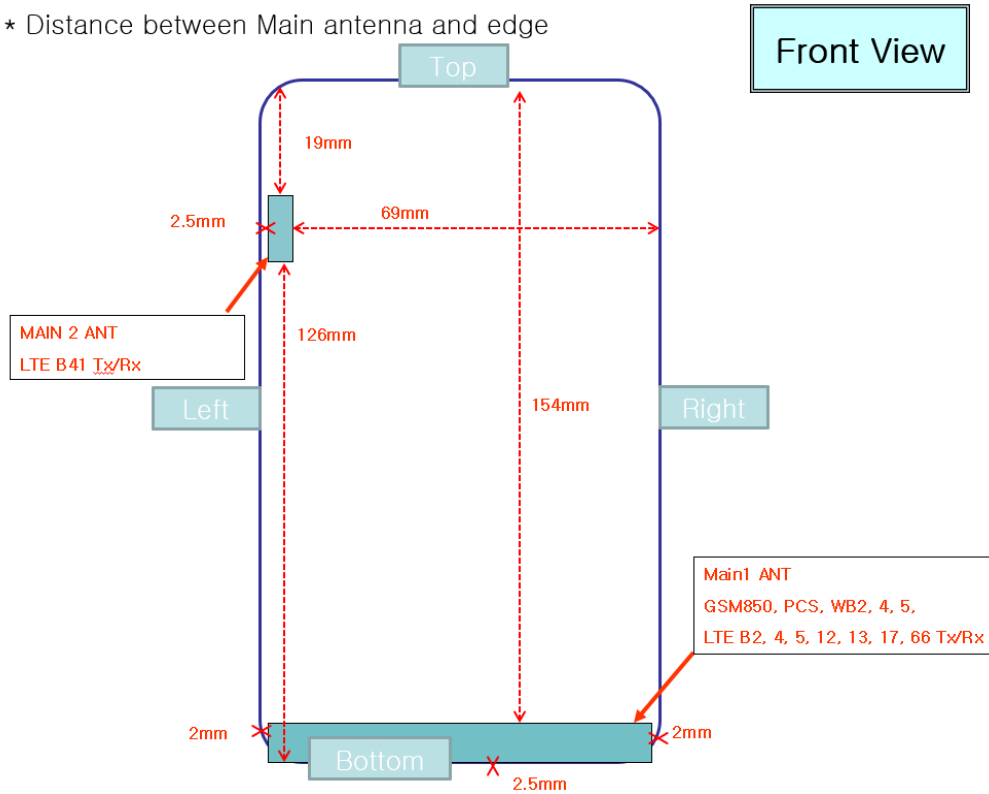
* Distance between Main antenna and edge

Front View

Top

19mm

2.5mm

69mm

MAIN 2 ANT
LTE B41 Tx/Rx

126mm

154mm

Left

Right

Main1 ANT
GSM850, PCS, WB2, 4, 5,
LTE B2, 4, 5, 12, 13, 17, 66 Tx/Rx

2mm

2mm

Bottom

2.5mm